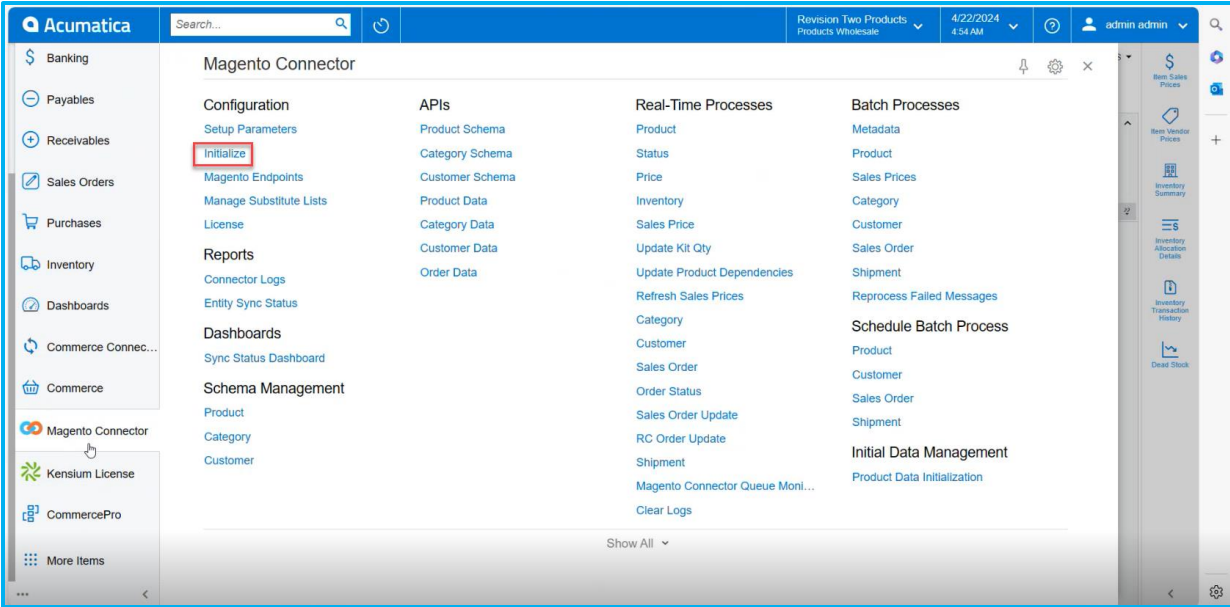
Acumatica

Search...

Revision Two Products
Products Wholesale

4/22/2024
4:54 AM

admin admin

Banking
Payables
Receivables
Sales Orders
Purchases
Inventory
Dashboards
Commerce Connec...
Commerce
Magento Connector
Kensium License
CommercePro
More Items

Magento Connector

Configuration
Setup Parameters
Initialize
Magento Endpoints
Manage Substitute Lists
License

Reports
Connector Logs
Entity Sync Status

Dashboards
Sync Status Dashboard

Schema Management
Product
Category
Customer

APIs
Product Schema
Category Schema
Customer Schema
Product Data
Category Data
Customer Data
Order Data

Real-Time Processes
Product
Status
Price
Inventory
Sales Price
Update Kit Qty
Update Product Dependencies
Refresh Sales Prices
Category
Customer
Sales Order
Order Status
Sales Order Update
RC Order Update
Shipment
Magento Connector Queue Moni...
Clear Logs

Batch Processes
Metadata
Product
Sales Prices
Category
Customer
Sales Order
Shipment
Reprocess Failed Messages

Schedule Batch Process
Product
Customer
Sales Order
Shipment

Initial Data Management
Product Data Initialization

Show All

Item Sales Prices
Item Vendor Prices
Inventory Summary
Inventory Allocation Details
Inventory Transaction History
Dead Stock